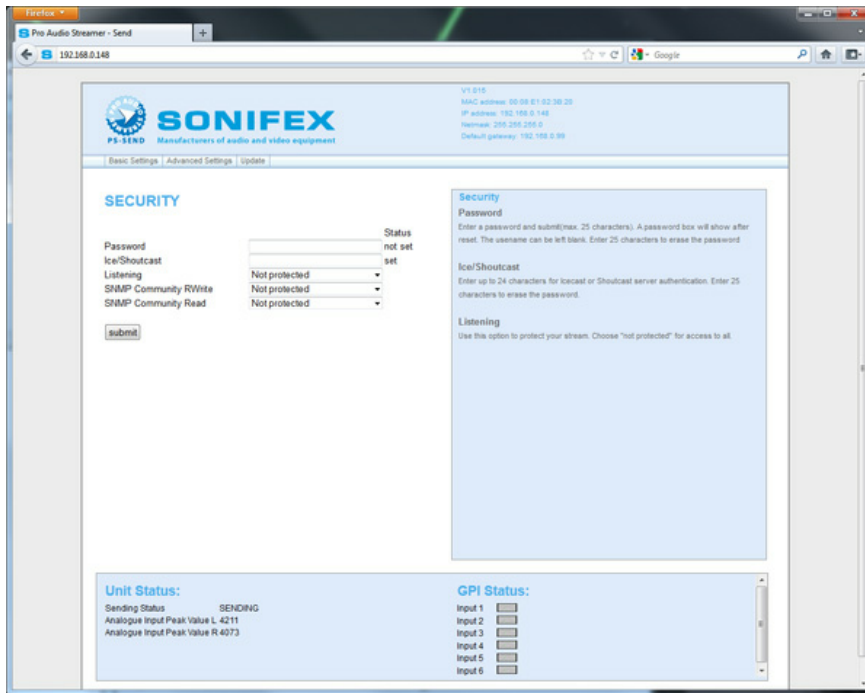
Firefox

Pro Audio Streamer - Send

192.168.0.148

Google

SONIFEX

PS-SEND Manufacturers of audio and video equipment

V1.015
MAC address: 00:08:E1:02:36:20
IP address: 192.168.0.148
Netmask: 255.255.255.0
Default gateway: 192.168.0.99

Basic Settings | Advanced Settings | Update

SECURITY

| | | Status |
|---|---|---|
| Password | | not set |
| Ice/Shoutcast | | set |
| Listening | Not protected | |
| SNMP Community RWrite | Not protected | |
| SNMP Community Read | Not protected | |

submit

Security

Password

Enter a password and submit(max. 25 characters). A password box will show after reset. The username can be left blank. Enter 25 characters to erase the password.

Ice/Shoutcast

Enter up to 24 characters for Icecast or Shoutcast server authentication. Enter 25 characters to erase the password.

Listening

Use this option to protect your stream. Choose "not protected" for access to all.

Unit Status:

Sending Status SENDING
Analogue Input Peak Value L 4211
Analogue Input Peak Value R 4073

GPI Status:

Input 1
Input 2
Input 3
Input 4
Input 5
Input 6